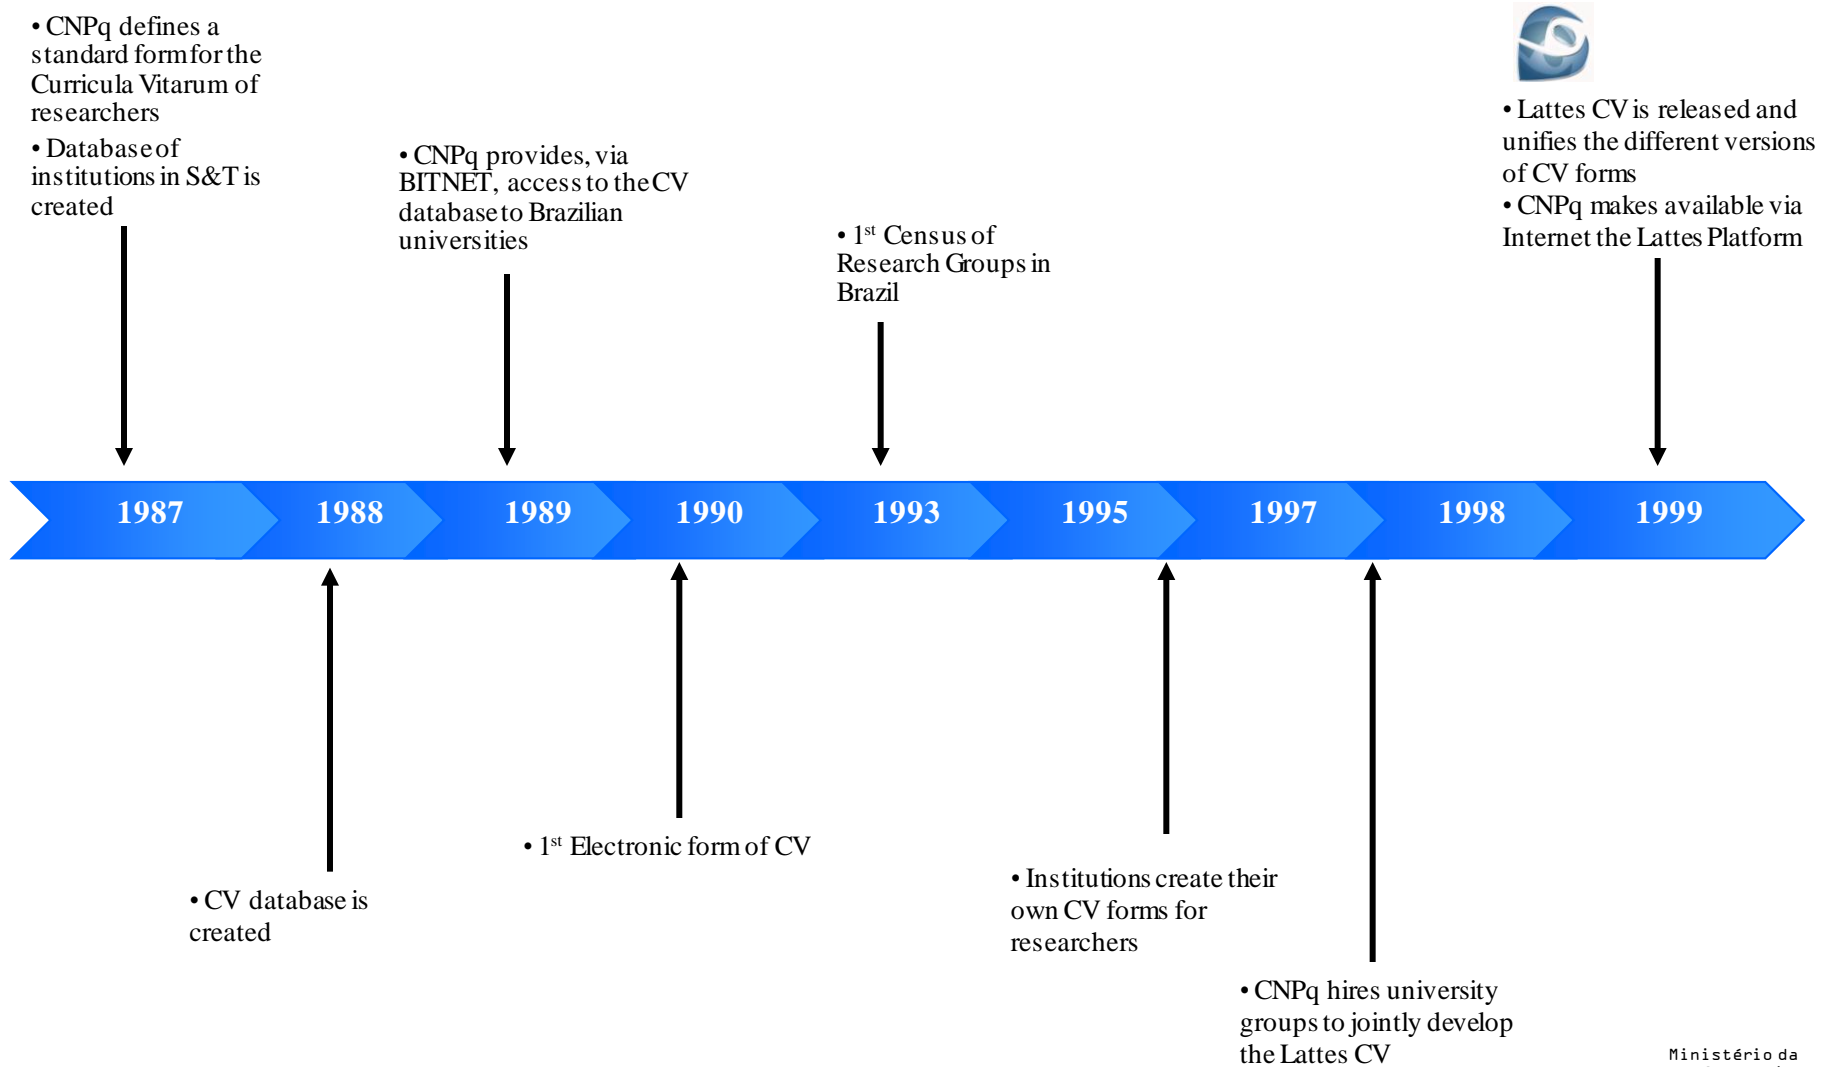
• CNPq defines a standard form for the Curricula Vitarum of researchers
• Database of institutions in S&T is created

• CNPq provides, via BITNET, access to the CV database to Brazilian universities

• 1$^{st}$ Census of Research Groups in Brazil

• Lattes CV is released and unifies the different versions of CV forms
• CNPq makes available via Internet the Lattes Platform

1987
1988
1989
1990
1993
1995
1997
1998
1999

• CV database is created

• 1$^{st}$ Electronic form of CV

• Institutions create their own CV forms for researchers

• CNPq hires university groups to jointly develop the Lattes CV

Ministério da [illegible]